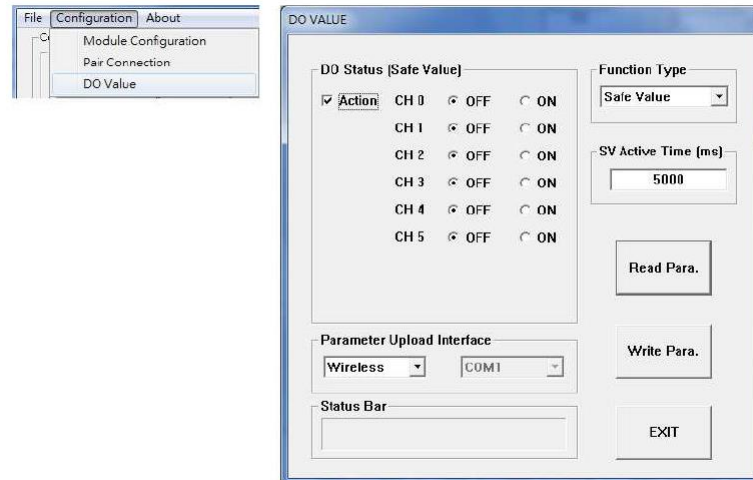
File Configuration About
Module Configuration
Pair Connection
DO Value

DO VALUE

DO Status [Safe Value]
Action CH 0 OFF ON
CH 1 OFF ON
CH 2 OFF ON
CH 3 OFF ON
CH 4 OFF ON
CH 5 OFF ON

Function Type
Safe Value

SV Active Time (ms)
5000

Read Para.

Parameter Upload Interface
Wireless COM1

Write Para.

Status Bar

EXIT